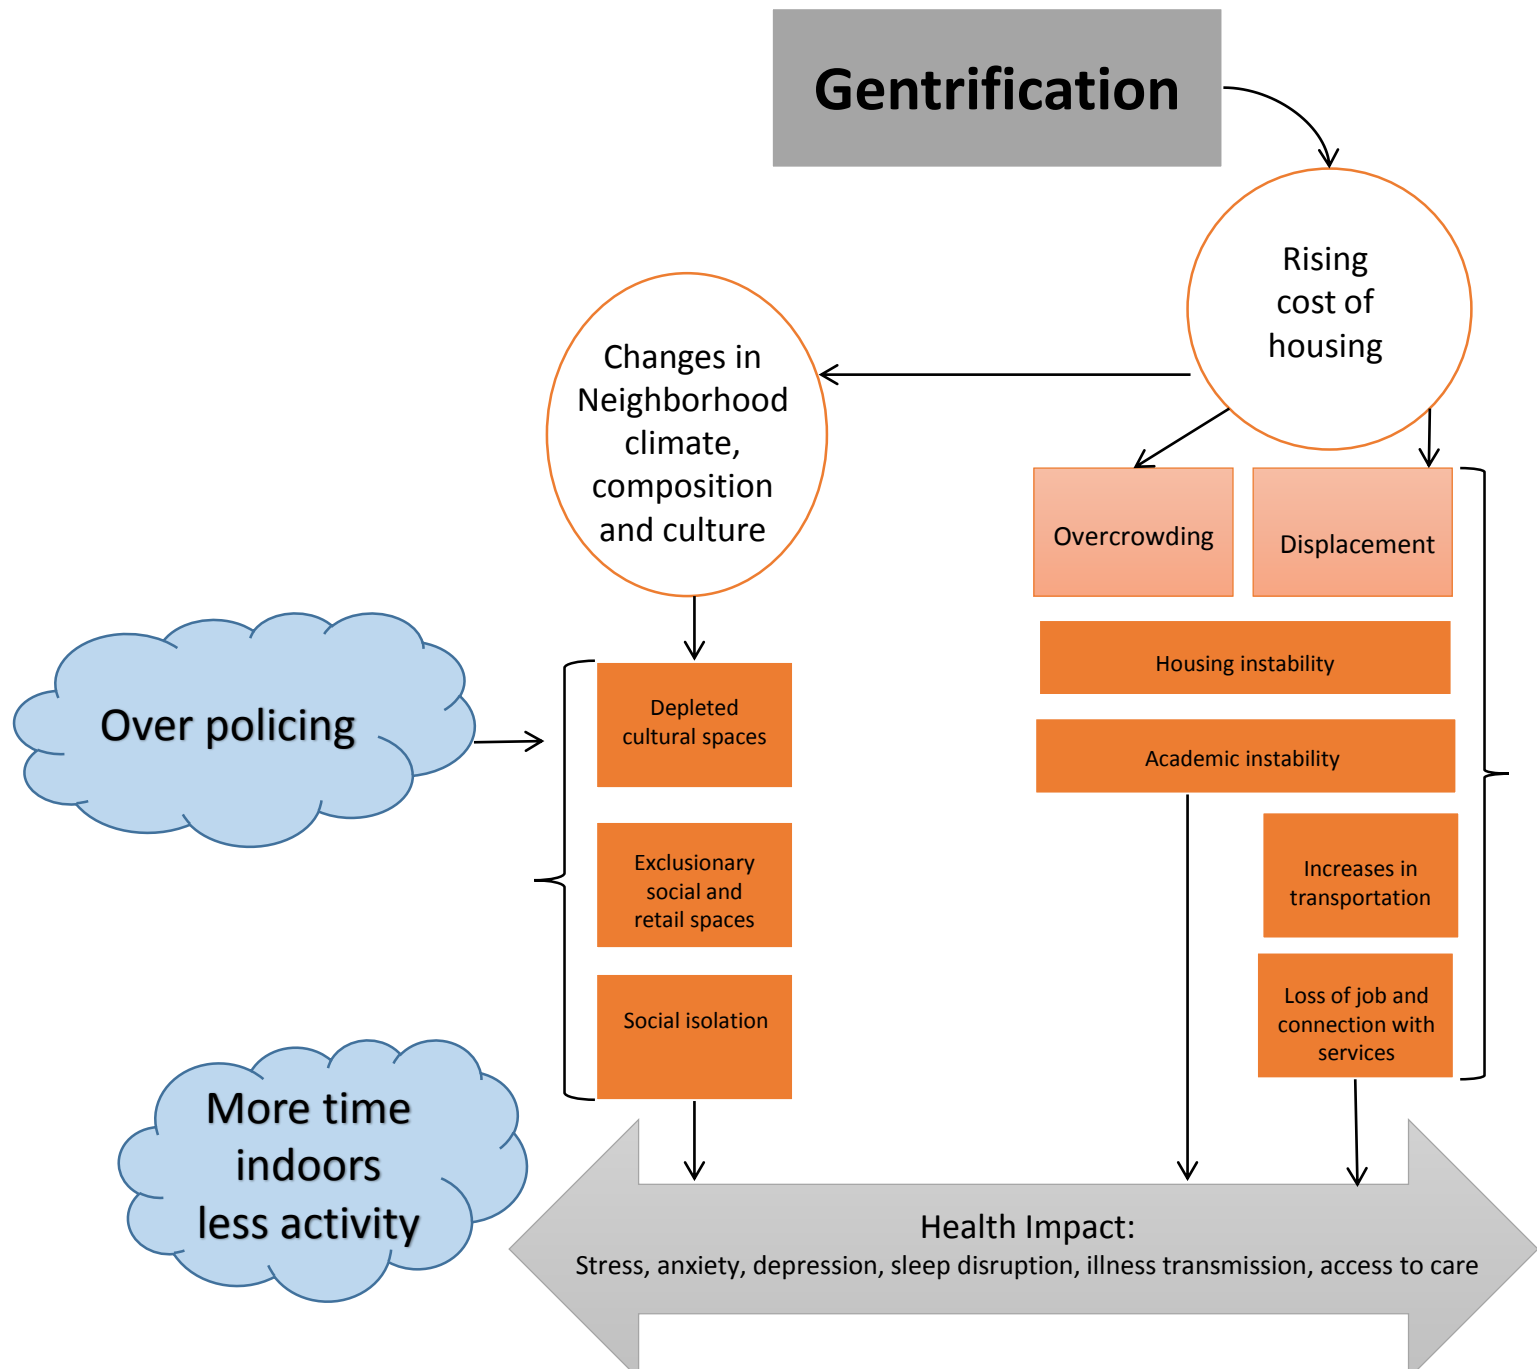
Gentrification

Rising cost of housing

Changes in Neighborhood climate, composition and culture

Overcrowding

Displacement

Over policing

Depleted cultural spaces

Exclusionary social and retail spaces

Social isolation

Housing instability

Academic instability

Increases in transportation

Loss of job and connection with services

More time indoors less activity

Health Impact:
Stress, anxiety, depression, sleep disruption, illness transmission, access to care